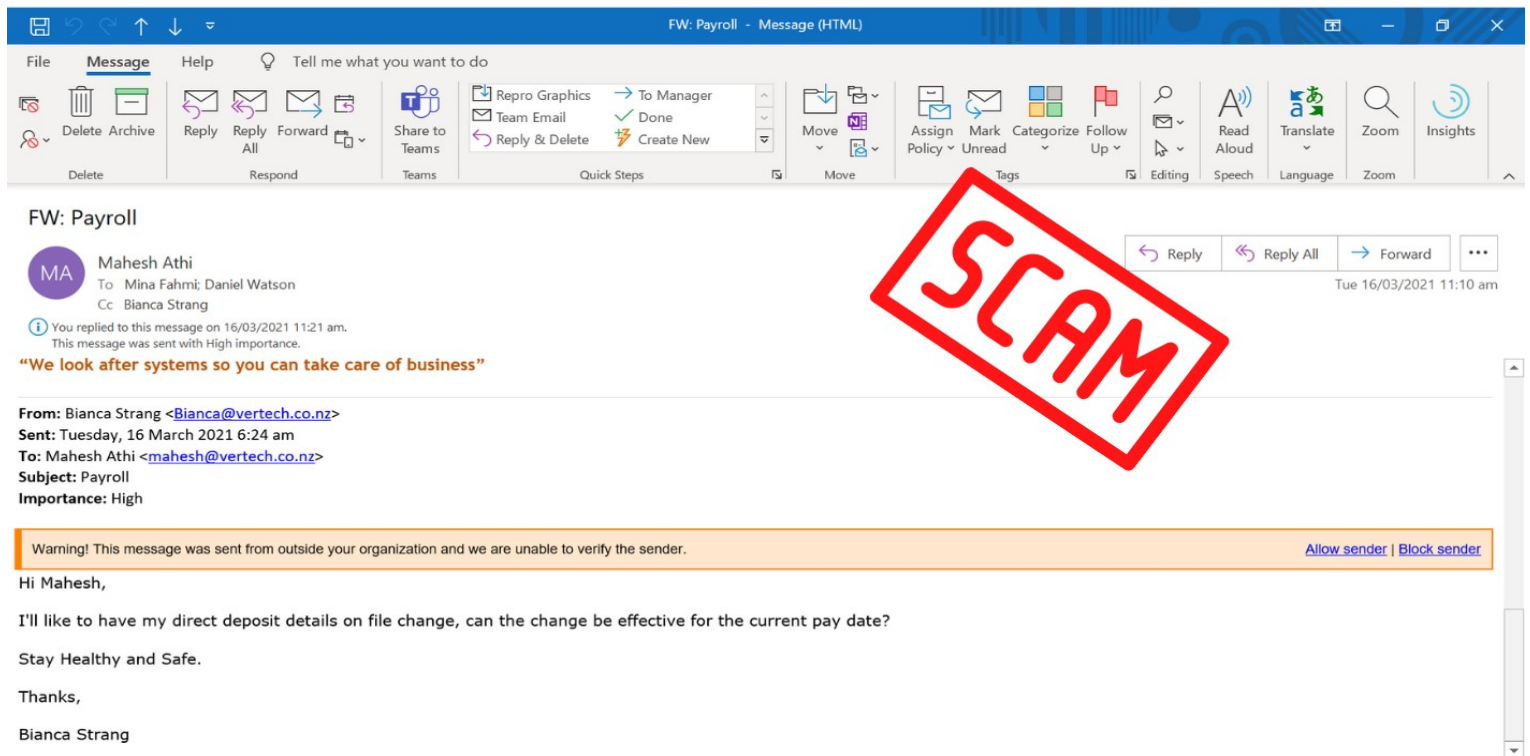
FW: Payroll - Message (HTML)

File Message Help Tell me what you want to do

Delete Archive
Delete

Reply Reply All Forward
Respond

Share to Teams
Teams

Repro Graphics
Team Email
Reply & Delete
To Manager
Done
Create New
Quick Steps

Move
Move

Assign Policy Mark Unread Categorize Follow Up
Tags

Editing

Read Aloud
Speech

Translate
Language

Zoom
Zoom

Insights

FW: Payroll

MA Mahesh Athi
To Mina Fahmi; Daniel Watson
Cc Bianca Strang

Reply Reply All Forward
Tue 16/03/2021 11:10 am

You replied to this message on 16/03/2021 11:21 am.
This message was sent with High importance.

SCAM

"We look after systems so you can take care of business"

From: Bianca Strang <Bianca@vertech.co.nz>
Sent: Tuesday, 16 March 2021 6:24 am
To: Mahesh Athi <mahesh@vertech.co.nz>
Subject: Payroll
Importance: High

Warning! This message was sent from outside your organization and we are unable to verify the sender. Allow sender | Block sender

Hi Mahesh,

I'll like to have my direct deposit details on file change, can the change be effective for the current pay date?

Stay Healthy and Safe.

Thanks,

Bianca Strang